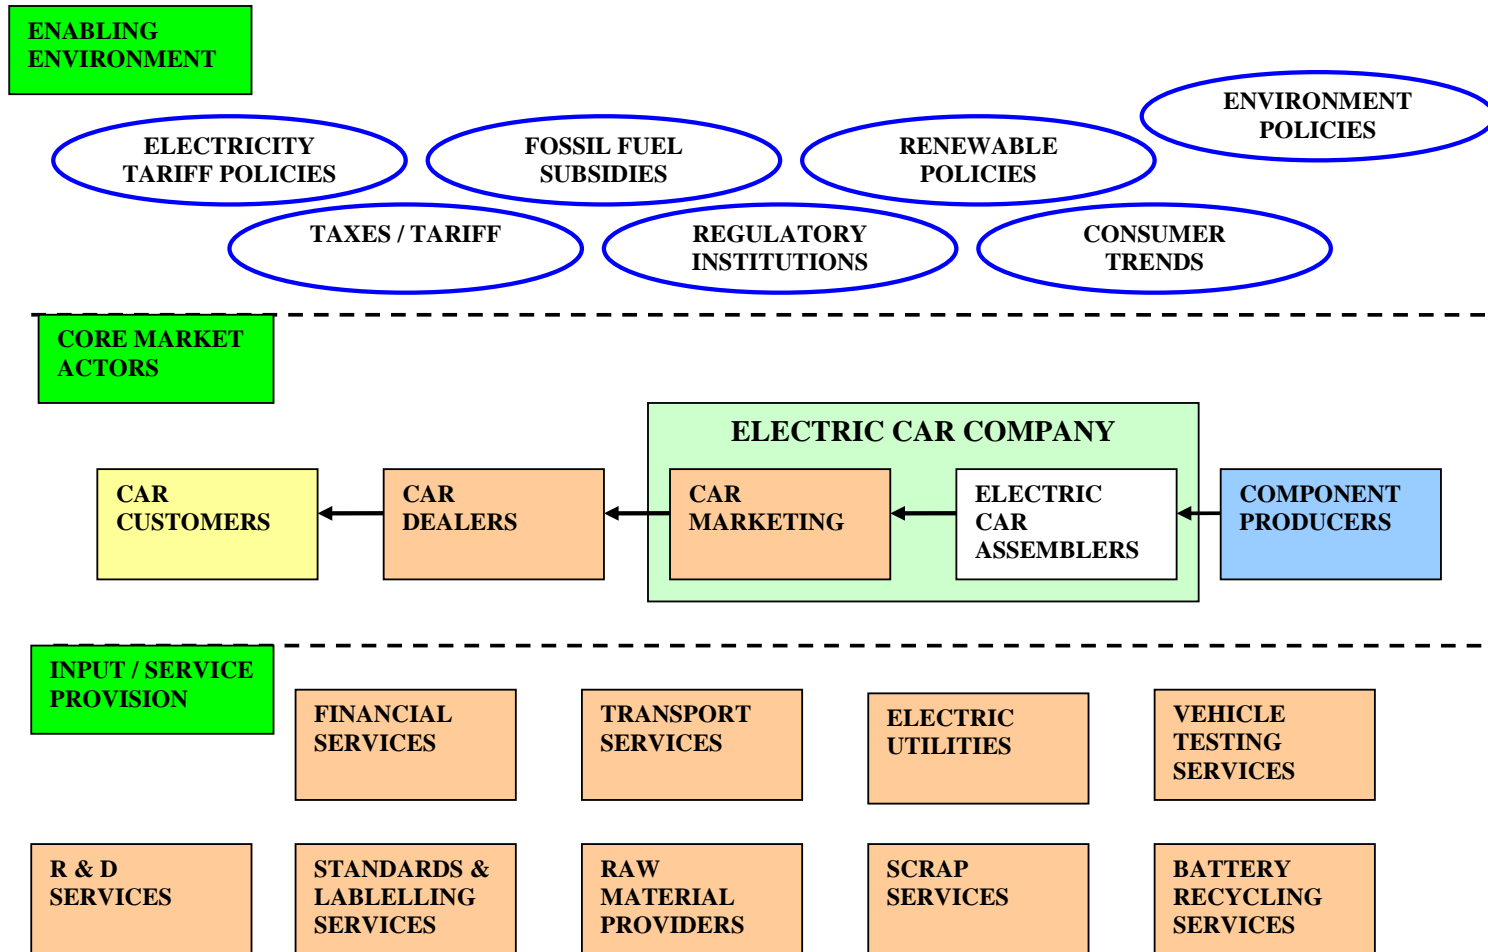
ENABLING ENVIRONMENT

ENVIRONMENT POLICIES

ELECTRICITY TARIFF POLICIES

FOSSIL FUEL SUBSIDIES

RENEWABLE POLICIES

TAXES / TARIFF

REGULATORY INSTITUTIONS

CONSUMER TRENDS

CORE MARKET ACTORS

ELECTRIC CAR COMPANY

CAR CUSTOMERS

CAR DEALERS

CAR MARKETING

ELECTRIC CAR ASSEMBLERS

COMPONENT PRODUCERS

INPUT / SERVICE PROVISION

FINANCIAL SERVICES

TRANSPORT SERVICES

ELECTRIC UTILITIES

VEHICLE TESTING SERVICES

R & D SERVICES

STANDARDS & LABLELLING SERVICES

RAW MATERIAL PROVIDERS

SCRAP SERVICES

BATTERY RECYCLING SERVICES